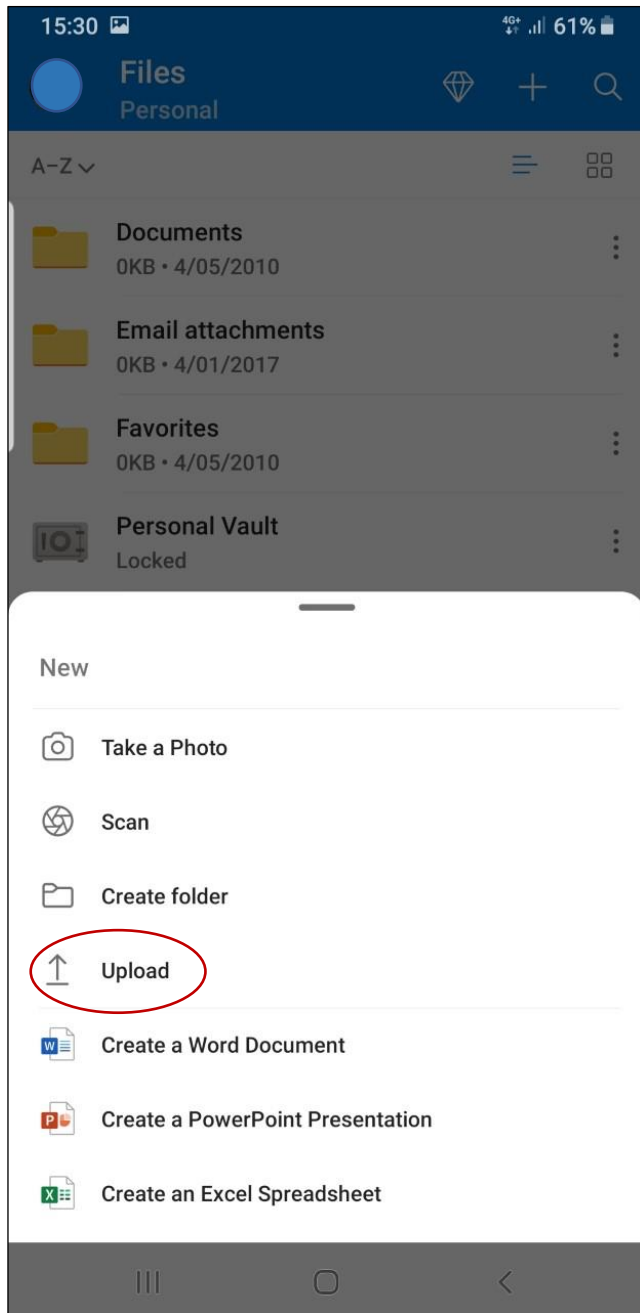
15:30

4G+ 61%

Files
Personal

A–Z

Documents
0KB • 4/05/2010

Email attachments
0KB • 4/01/2017

Favorites
0KB • 4/05/2010

Personal Vault
Locked

New

Take a Photo

Scan

Create folder

Upload

Create a Word Document

Create a PowerPoint Presentation

Create an Excel Spreadsheet